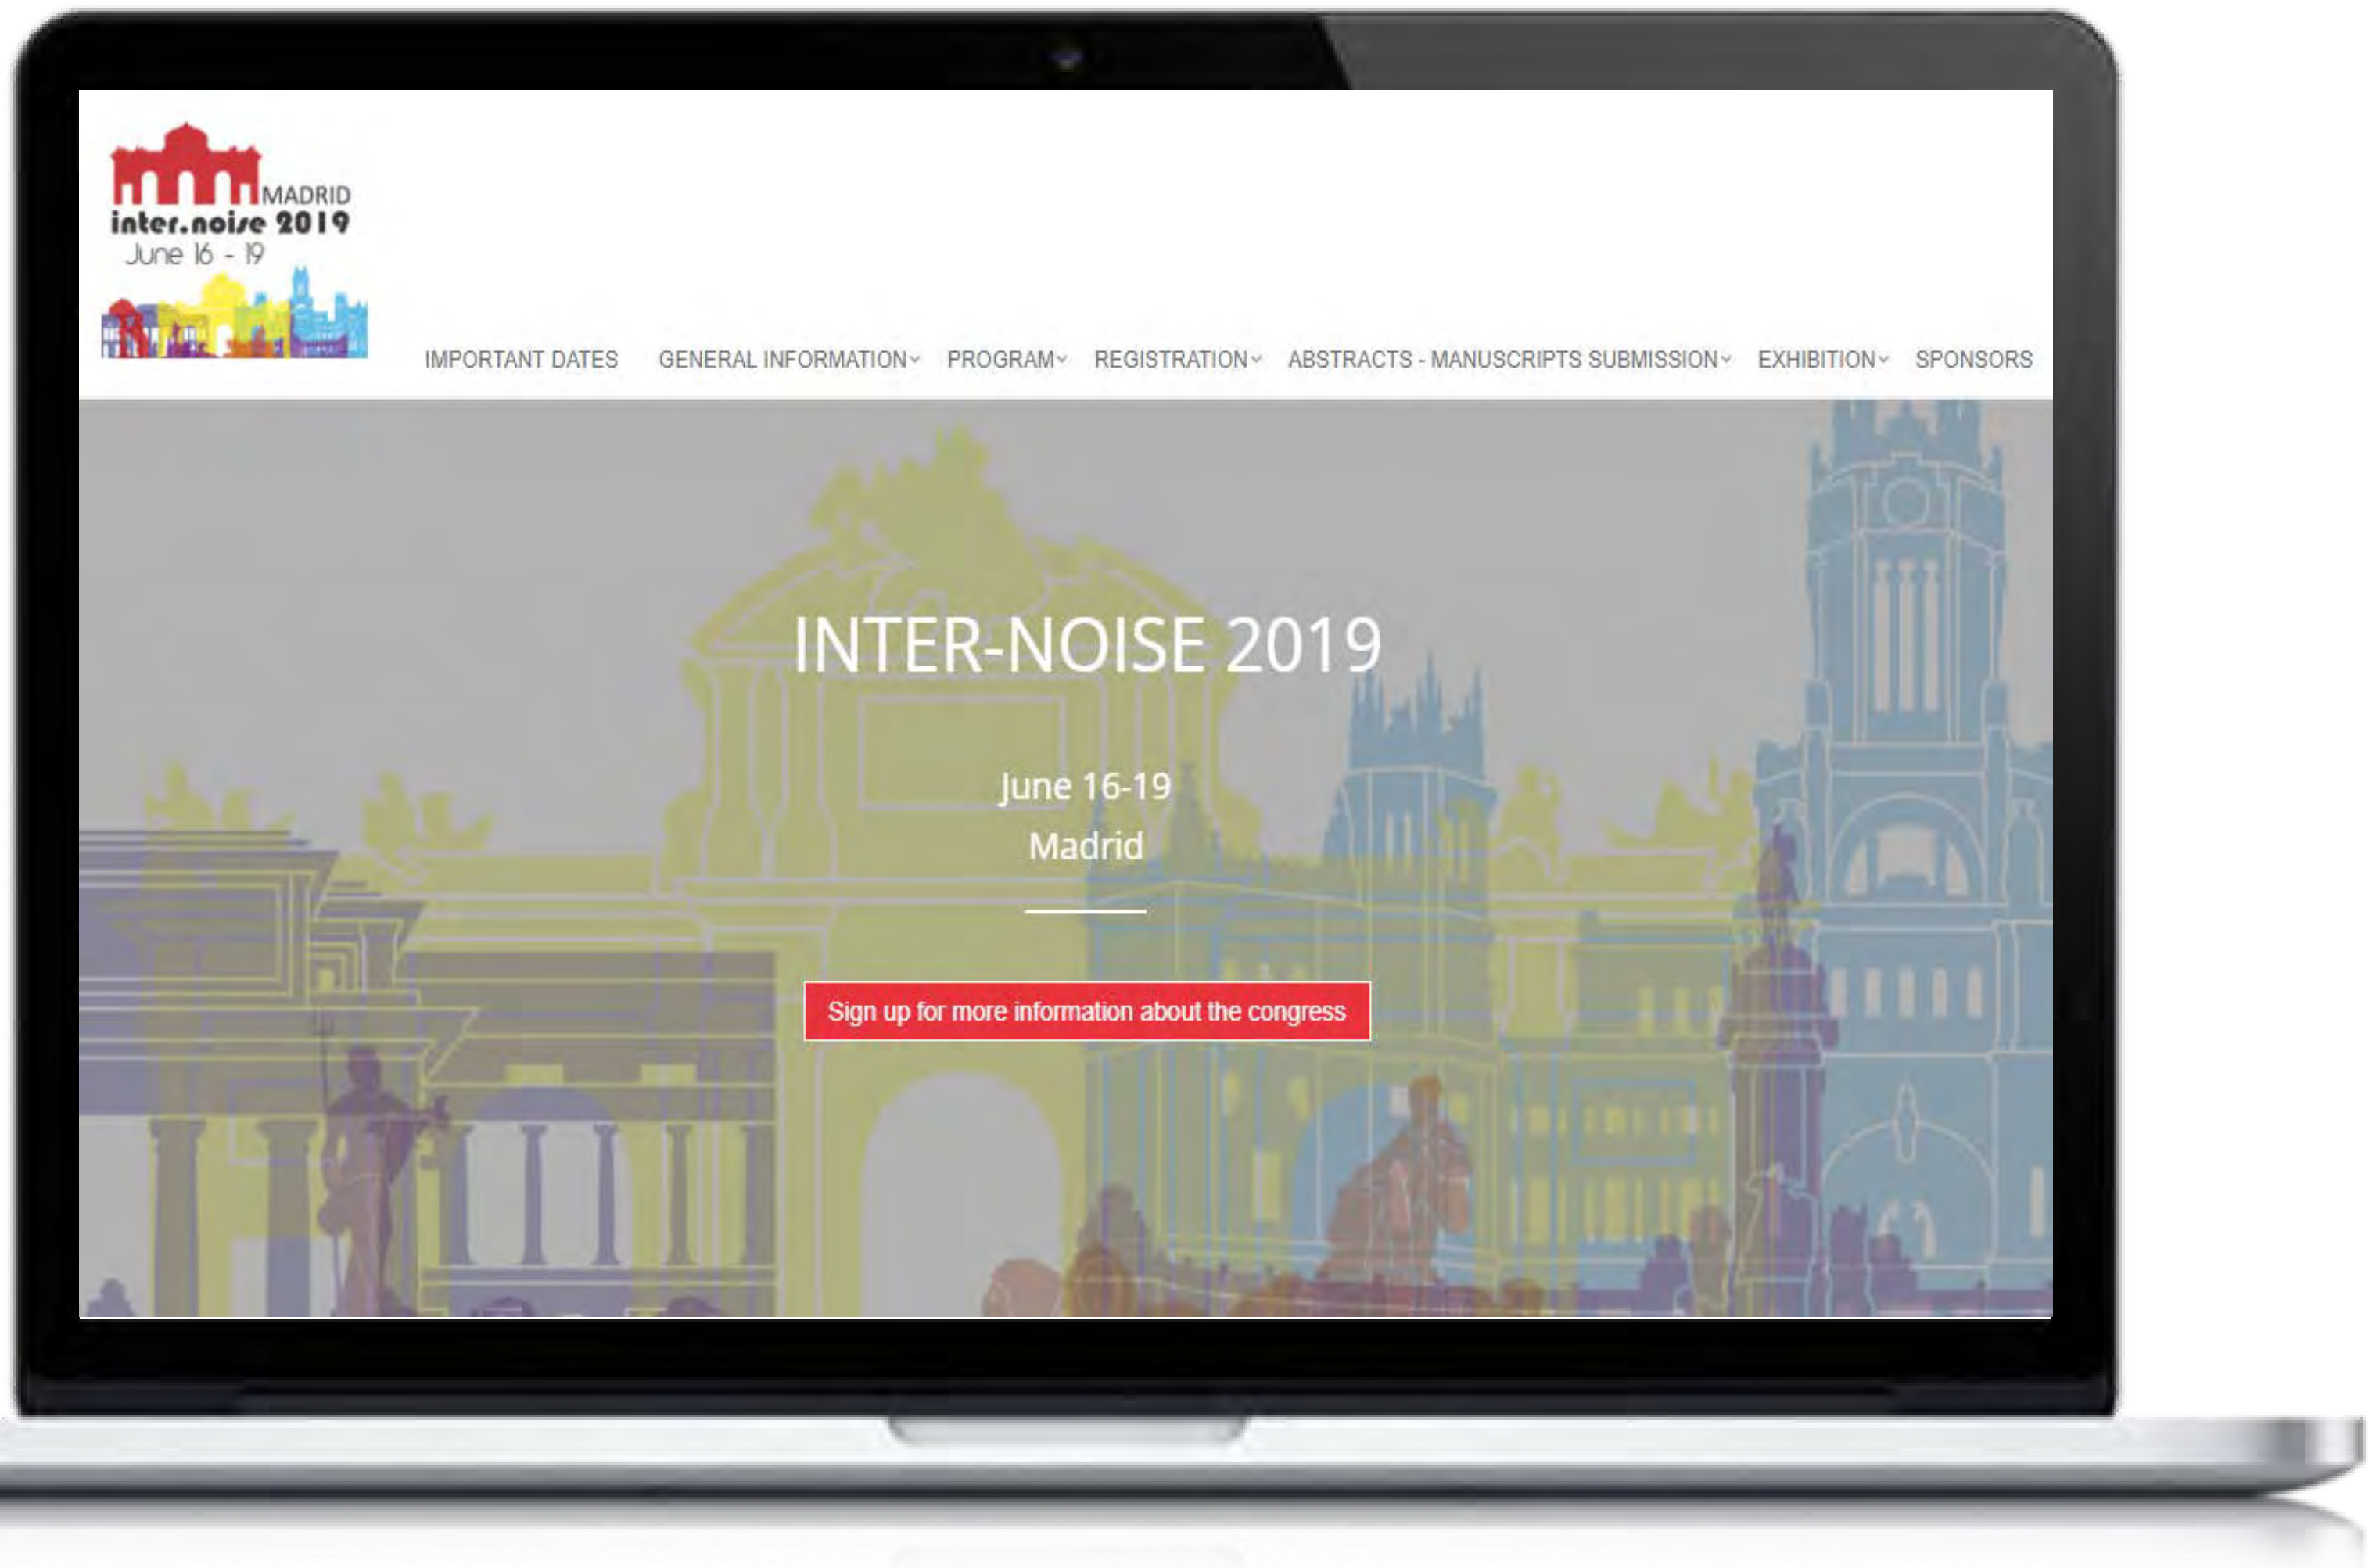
MADRID
inter.noise 2019
June 16 - 19

IMPORTANT DATES GENERAL INFORMATION PROGRAM REGISTRATION ABSTRACTS - MANUSCRIPTS SUBMISSION EXHIBITION SPONSORS

INTER-NOISE 2019

June 16-19
Madrid

Sign up for more information about the congress